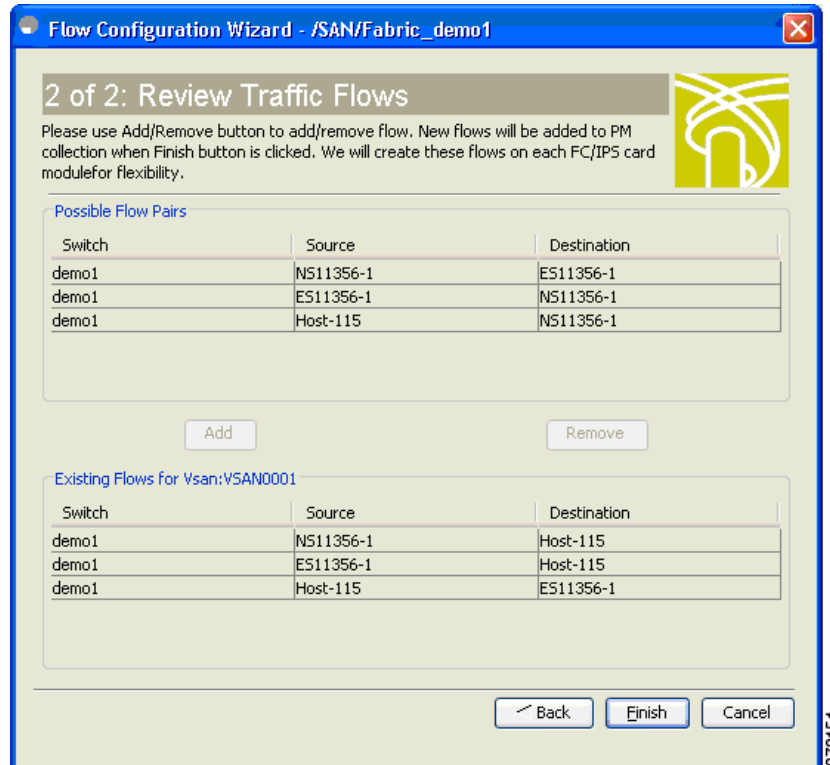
Flow Configuration Wizard - /SAN/Fabric_demo1

2 of 2: Review Traffic Flows

Please use Add/Remove button to add/remove flow. New flows will be added to PM collection when Finish button is clicked. We will create these flows on each FC/IPS card modulefor flexibility.

Possible Flow Pairs

| Switch | Source | Destination |
|---|---|---|
| demo1 | NS11356-1 | ES11356-1 |
| demo1 | ES11356-1 | NS11356-1 |
| demo1 | Host-115 | NS11356-1 |

Add

Remove

Existing Flows for Vsan:VSAN0001

| Switch | Source | Destination |
|---|---|---|
| demo1 | NS11356-1 | Host-115 |
| demo1 | ES11356-1 | Host-115 |
| demo1 | Host-115 | ES11356-1 |

< Back

Finish

Cancel

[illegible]